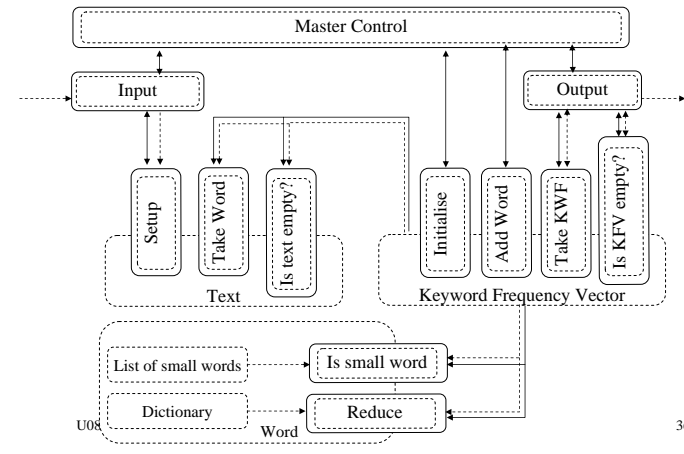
Master Control

Input

Output

Setup

Take Word

Is text empty?

Text

Initialise

Add Word

Take KWF

Is KFV empty?

Keyword Frequency Vector

List of small words

Is small word

Dictionary

Reduce

Word

U08

3